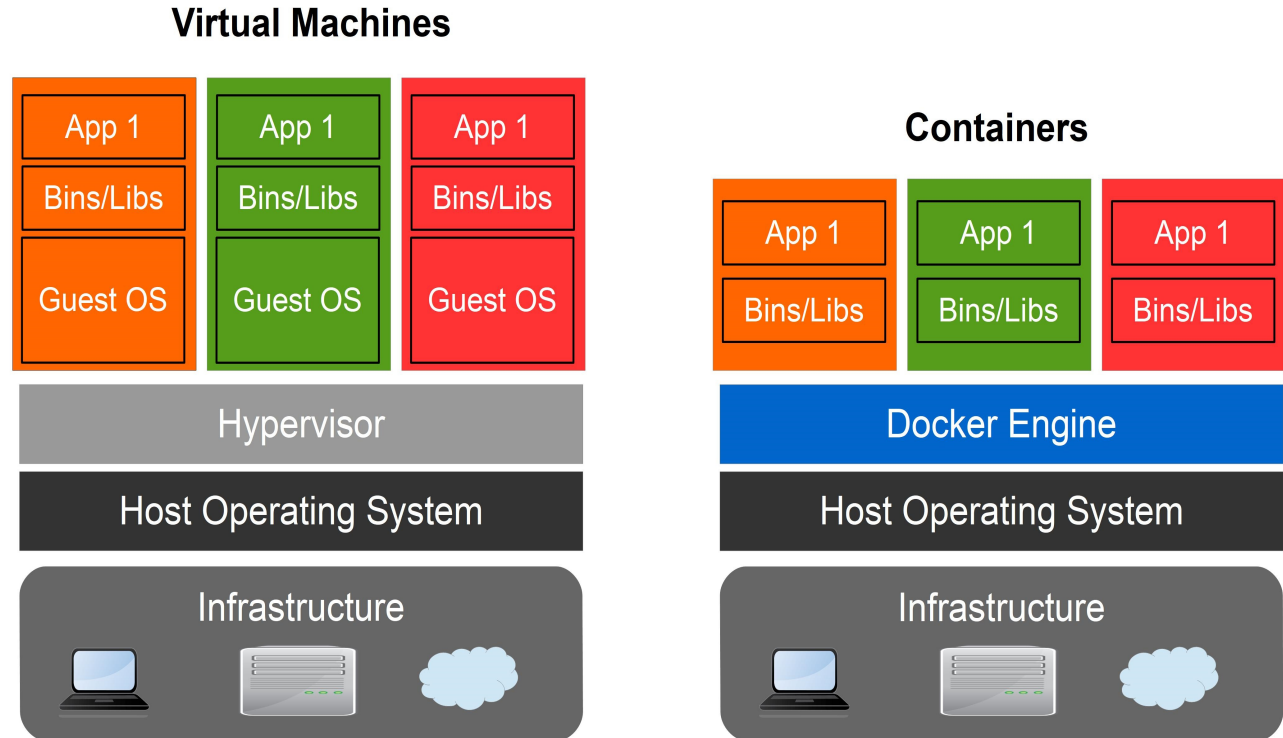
Virtual Machines

App 1
Bins/Libs
Guest OS

App 1
Bins/Libs
Guest OS

App 1
Bins/Libs
Guest OS

Hypervisor

Host Operating System

Infrastructure

Containers

App 1
Bins/Libs

App 1
Bins/Libs

App 1
Bins/Libs

Docker Engine

Host Operating System

Infrastructure